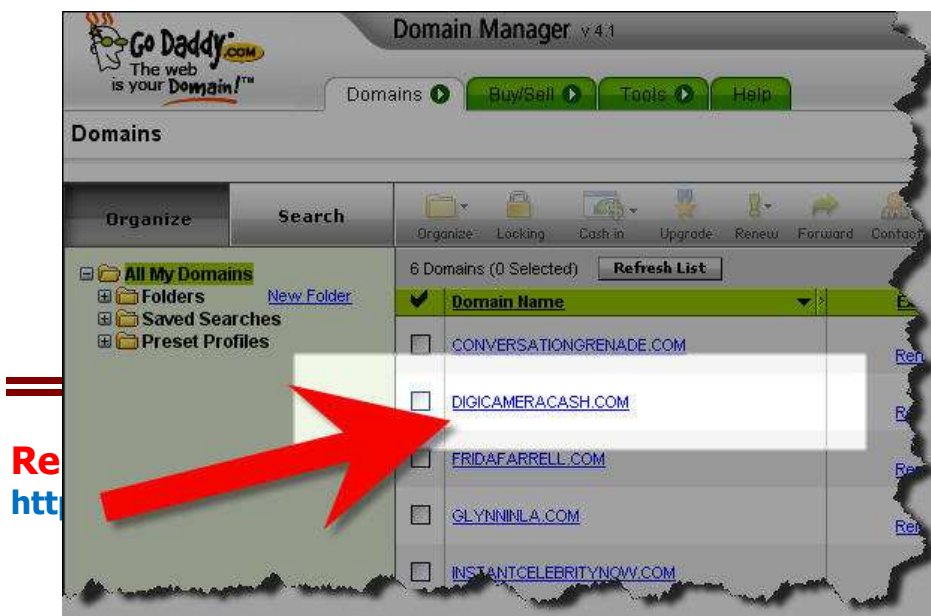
Go Daddy.com
The web is your Domain!™

Domain Manager v 4.1

Domains | Buy/Sell | Tools | Help

Domains

Organize | Search

Organize | Locking | Cash in | Upgrade | Renew | Forward | Contact

All My Domains
Folders New Folder
Saved Searches
Preset Profiles

6 Domains (0 Selected) Refresh List

Domain Name

CONVERSATIONGRENADE.COM
DIGICAMERACASH.COM
FRIDAFARRELL.COM
GLYNNINLA.COM
INSTANTCELEBRITYNOW.COM

Re
http